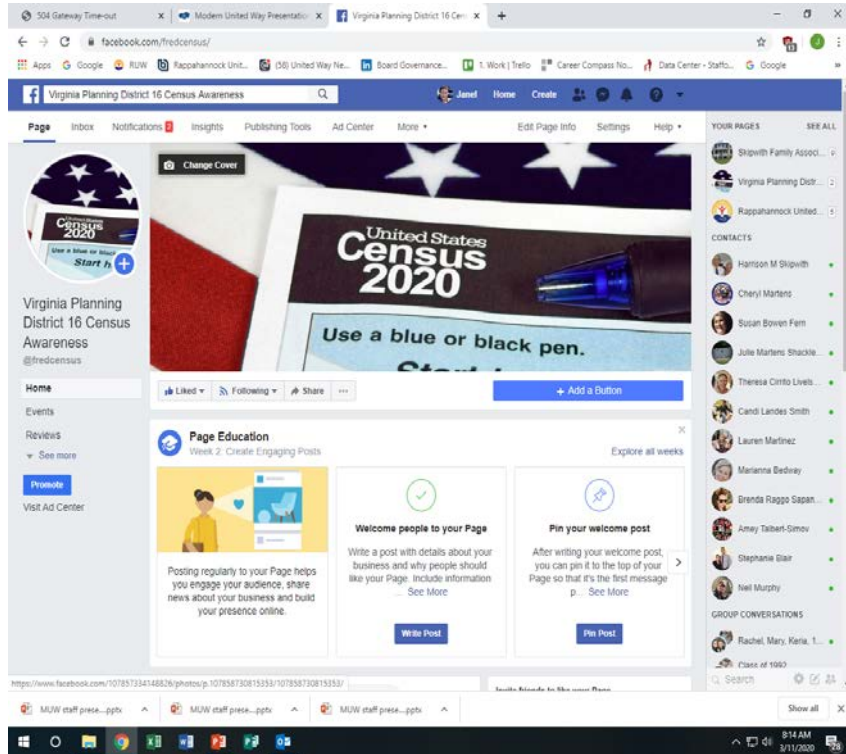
504 Gateway Time-out | Modern United Way Presentatio | Virginia Planning District 16 Cens | +

facebook.com/fredcensus/

Apps | Google | RUW | Rappahannock Unit... | (58) United Way Ne... | Board Governance... | 1. Work | Trello | Career Compass No... | Data Center - Staffo... | Google

Virginia Planning District 16 Census Awareness

Janet | Home | Create

Page | Inbox | Notifications 2 | Insights | Publishing Tools | Ad Center | More ▾ | Edit Page Info | Settings | Help ▾

Change Cover

United States Census 2020

Use a blue or black pen.

Start

Virginia Planning District 16 Census Awareness
@fredcensus

Home
Events
Reviews
See more

Promote

Visit Ad Center

Liked ▾ | Following ▾ | Share | ···

+ Add a Button

Page Education
Week 2: Create Engaging Posts

Explore all weeks

Posting regularly to your Page helps you engage your audience, share news about your business and build your presence online.

Welcome people to your Page

Write a post with details about your business and why people should like your Page. Include information ... See More

Write Post

Pin your welcome post

After writing your welcome post, you can pin it to the top of your Page so that it's the first message p... See More

Pin Post

YOUR PAGES | SEE ALL

Skipwith Family Associ...
Virginia Planning Distr...
Rappahannock United...

CONTACTS

Harrison M Skipwith
Cheryl Martens
Susan Bowen Fern
Julie Martens Shackle...
Theresa Cirrito Livels...
Candi Landes Smith
Lauren Martinez
Marianna Bedway
Brenda Raggo Sapan...
Amey Talbert-Simov
Stephanie Blair
Neil Murphy

GROUP CONVERSATIONS

Rachel, Mary, Keria, 1...
Class of 1992

Search

https://www.facebook.com/107857334148826/photos/p.107858730815353/107858730815353/

Invite friends to like your Page

MUW staff prese....pptx | MUW staff prese....pptx | MUW staff prese....pptx

Show all

8:14 AM
3/11/2020